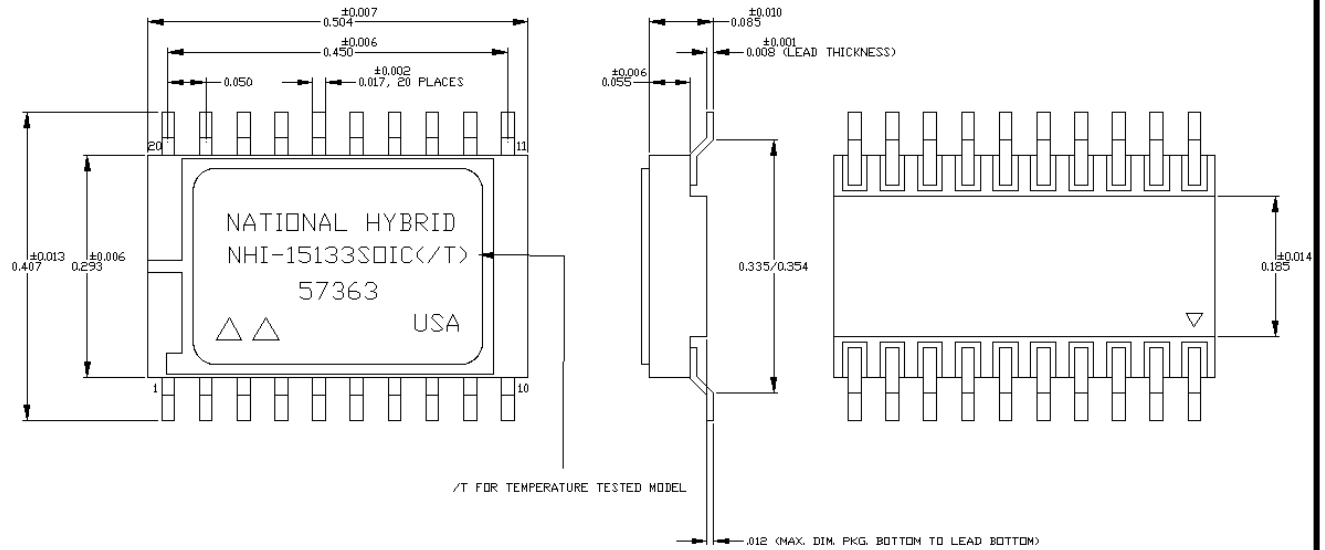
$0.504^{\pm0.007}$

$0.450^{\pm0.006}$

0.050

$0.017^{\pm0.002}$, 20 PLACES

$0.085^{\pm0.010}$

$0.008^{\pm0.001}$ (LEAD THICKNESS)

$0.055^{\pm0.006}$

20

11

NATIONAL HYBRID

NHI-15133SOIC(/T)

57363

△ △

USA

$0.407^{\pm0.013}$

$0.293^{\pm0.006}$

1

10

0.335/0.354

$0.185^{\pm0.014}$

▽

/T FOR TEMPERATURE TESTED MODEL

.012 (MAX. DIM. PKG. BOTTOM TO LEAD BOTTOM)